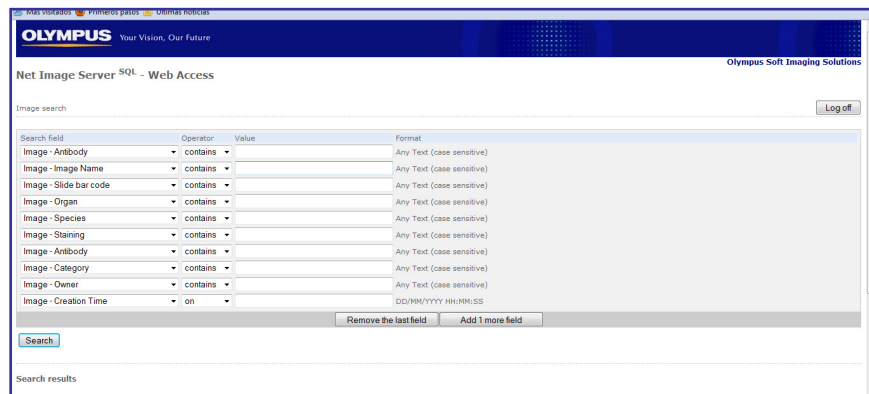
Más visitados Primeros pasos Últimas noticias

OLYMPUS Your Vision, Our Future

Olympus Soft Imaging Solutions

Net Image Server $^{SQL}$ - Web Access

Image search

Log off

| Search field | Operator | Value | Format |
|---|---|---|---|
| Image - Antibody | contains | | Any Text (case sensitive) |
| Image - Image Name | contains | | Any Text (case sensitive) |
| Image - Slide bar code | contains | | Any Text (case sensitive) |
| Image - Organ | contains | | Any Text (case sensitive) |
| Image - Species | contains | | Any Text (case sensitive) |
| Image - Staining | contains | | Any Text (case sensitive) |
| Image - Antibody | contains | | Any Text (case sensitive) |
| Image - Category | contains | | Any Text (case sensitive) |
| Image - Owner | contains | | Any Text (case sensitive) |
| Image - Creation Time | on | | DD/MM/YYYY HH:MM:SS |

Remove the last field Add 1 more field

Search

Search results